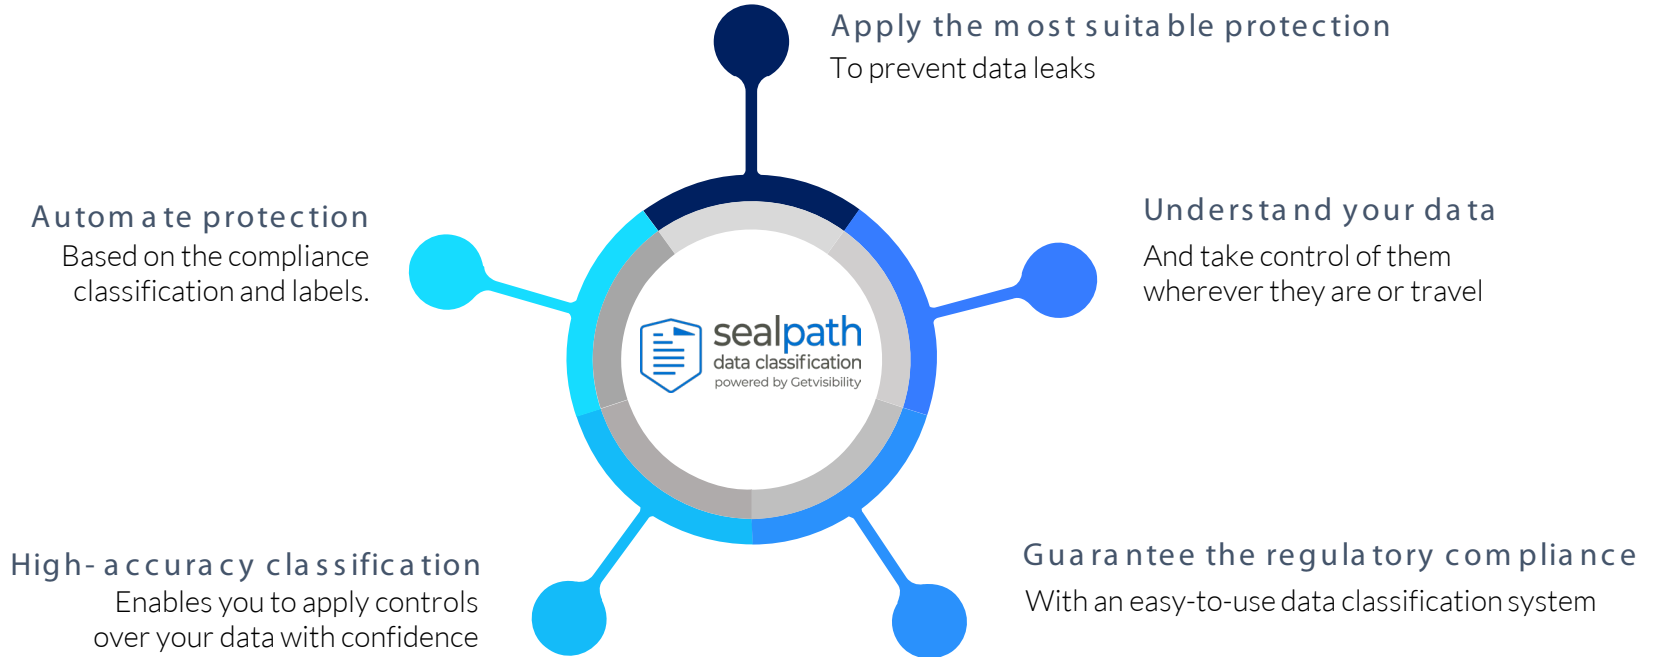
Apply the most suitable protection
To prevent data leaks

Automate protection
Based on the compliance classification and labels.

Understand your data
And take control of them wherever they are or travel

sealpath
data classification
powered by Getvisibility

High-accuracy classification
Enables you to apply controls over your data with confidence

Guarantee the regulatory compliance
With an easy-to-use data classification system